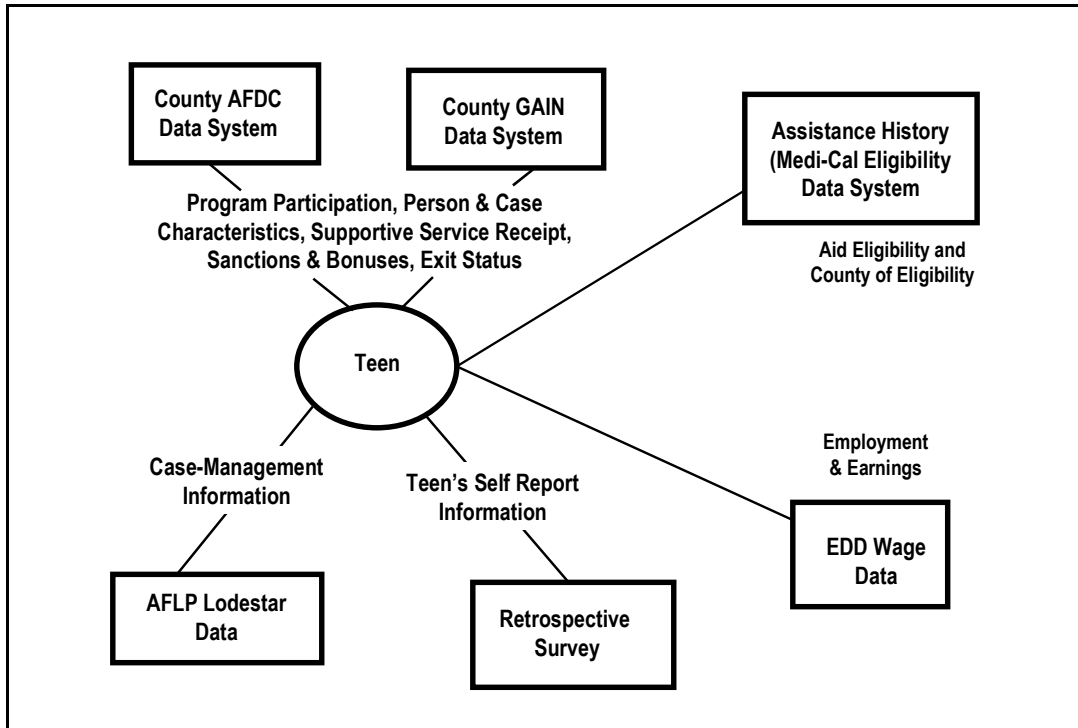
County AFDC Data System

County GAIN Data System

Assistance History (Medi-Cal Eligibility Data System

Program Participation, Person & Case Characteristics, Supportive Service Receipt, Sanctions & Bonuses, Exit Status

Aid Eligibility and County of Eligibility

Teen

Employment & Earnings

Case-Management Information

Teen's Self Report Information

EDD Wage Data

AFLP Lodestar Data

Retrospective Survey